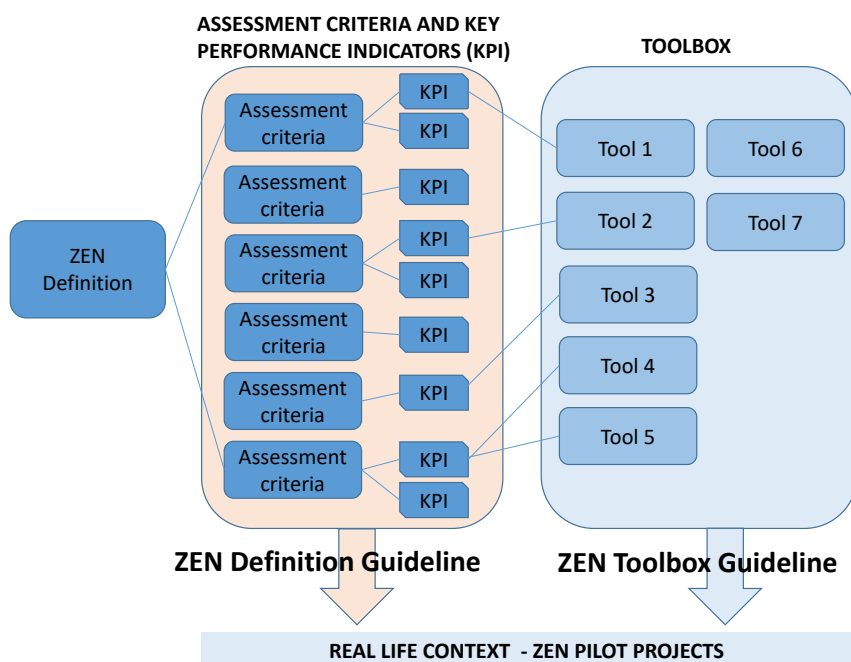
ASSESSMENT CRITERIA AND KEY PERFORMANCE INDICATORS (KPI)

TOOLBOX

ZEN Definition

Assessment criteria

KPI

KPI

Assessment criteria

KPI

Assessment criteria

KPI

KPI

Assessment criteria

KPI

Assessment criteria

KPI

Assessment criteria

KPI

KPI

Tool 1

Tool 6

Tool 2

Tool 7

Tool 3

Tool 4

Tool 5

ZEN Definition Guideline

ZEN Toolbox Guideline

REAL LIFE CONTEXT - ZEN PILOT PROJECTS